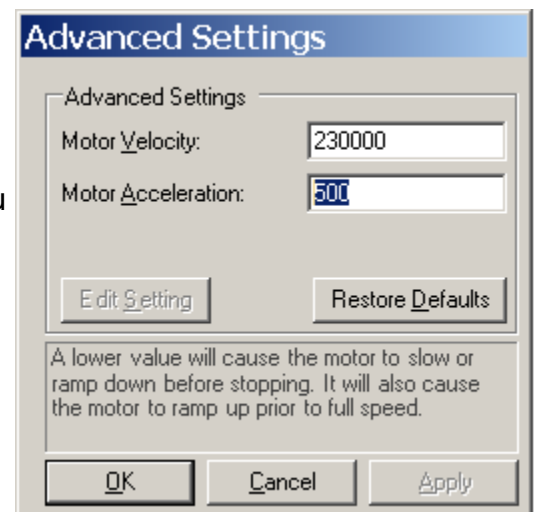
Advanced Settings

Advanced Settings

Motor Velocity: 230000

Motor Acceleration: 500

u

Edit Setting

Restore Defaults

A lower value will cause the motor to slow or ramp down before stopping. It will also cause the motor to ramp up prior to full speed.

OK

Cancel

Apply